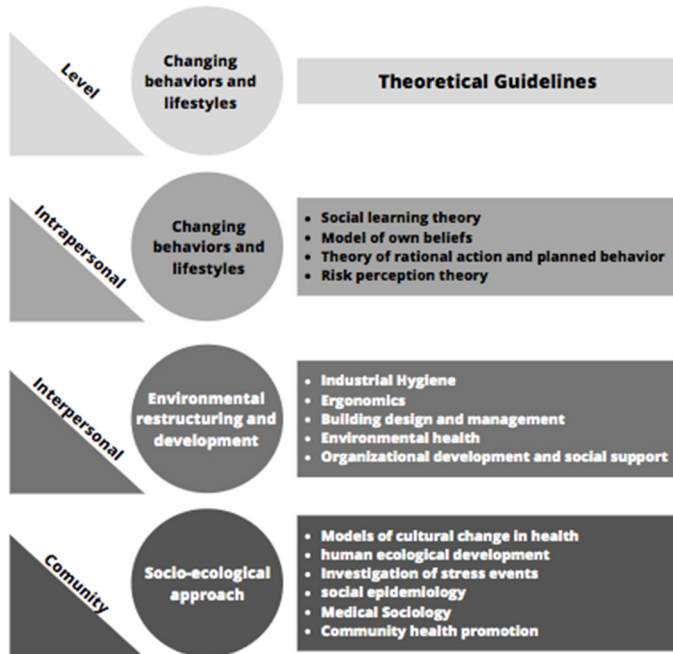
Level

Changing behaviors and lifestyles

Theoretical Guidelines

Intrapersonal

Changing behaviors and lifestyles

- Social learning theory
- Model of own beliefs
- Theory of rational action and planned behavior
- Risk perception theory

Interpersonal

Environmental restructuring and development

- Industrial Hygiene
- Ergonomics
- Building design and management
- Environmental health
- Organizational development and social support

Comunity

Socio-ecological approach

- Models of cultural change in health
- human ecological development
- Investigation of stress events
- social epidemiology
- Medical Sociology
- Community health promotion